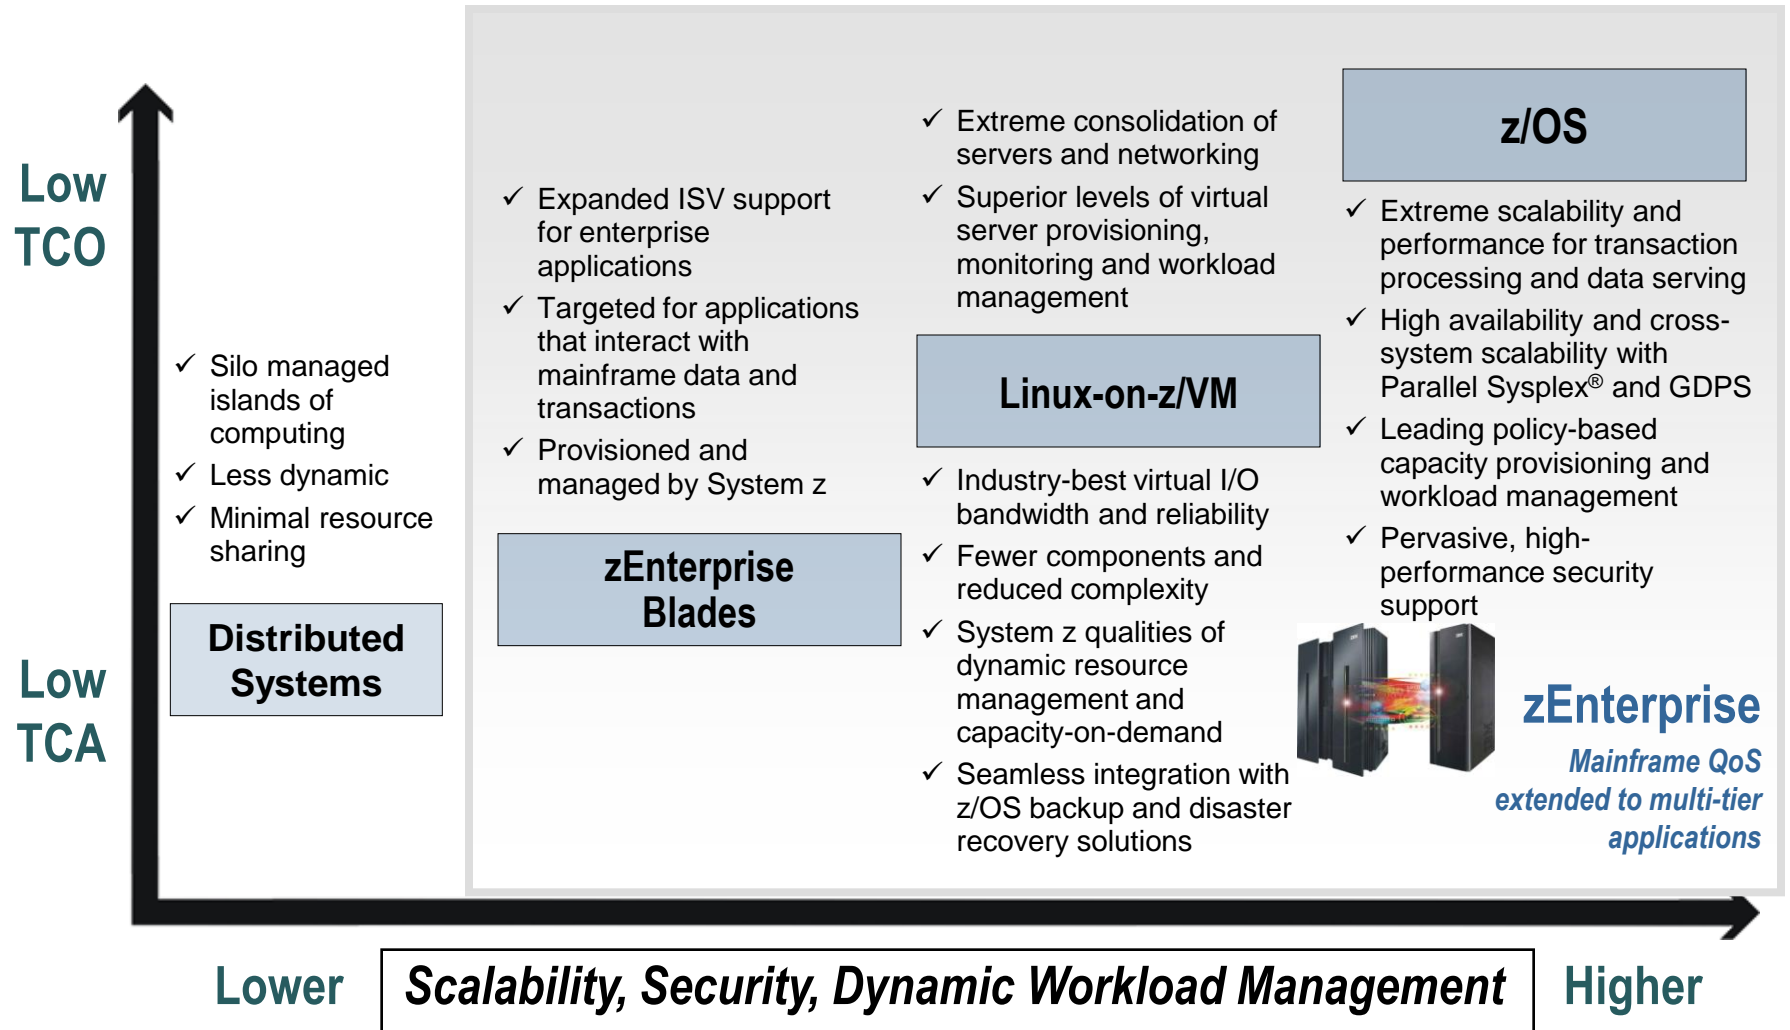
Low TCO

Low TCA

✓ Silo managed islands of computing
✓ Less dynamic
✓ Minimal resource sharing

Distributed Systems

✓ Expanded ISV support for enterprise applications
✓ Targeted for applications that interact with mainframe data and transactions
✓ Provisioned and managed by System z

zEnterprise Blades

✓ Extreme consolidation of servers and networking
✓ Superior levels of virtual server provisioning, monitoring and workload management

Linux-on-z/VM

✓ Industry-best virtual I/O bandwidth and reliability
✓ Fewer components and reduced complexity
✓ System z qualities of dynamic resource management and capacity-on-demand
✓ Seamless integration with z/OS backup and disaster recovery solutions

z/OS

✓ Extreme scalability and performance for transaction processing and data serving
✓ High availability and cross-system scalability with Parallel Sysplex® and GDPS
✓ Leading policy-based capacity provisioning and workload management
✓ Pervasive, high-performance security support

zEnterprise
Mainframe QoS extended to multi-tier applications

Lower | Scalability, Security, Dynamic Workload Management | Higher